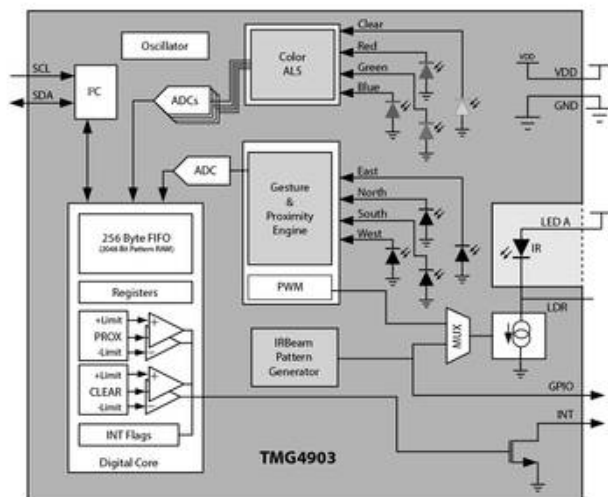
Oscillator

Color ALS

Clear

Red

Green

Blue

SCL

SDA

I²C

ADCs

VDD

VDD

GND

ADC

Gesture & Proximity Engine

East

North

South

West

256 Byte FIFO
(2048 Bit Pattern RAM)

Registers

+Limit
PROX
-Limit

+Limit
CLEAR
-Limit

INT Flags

Digital Core

PWM

LED A

IR

LDR

MUX

IRBeam Pattern Generator

GPIO

INT

TMG4903